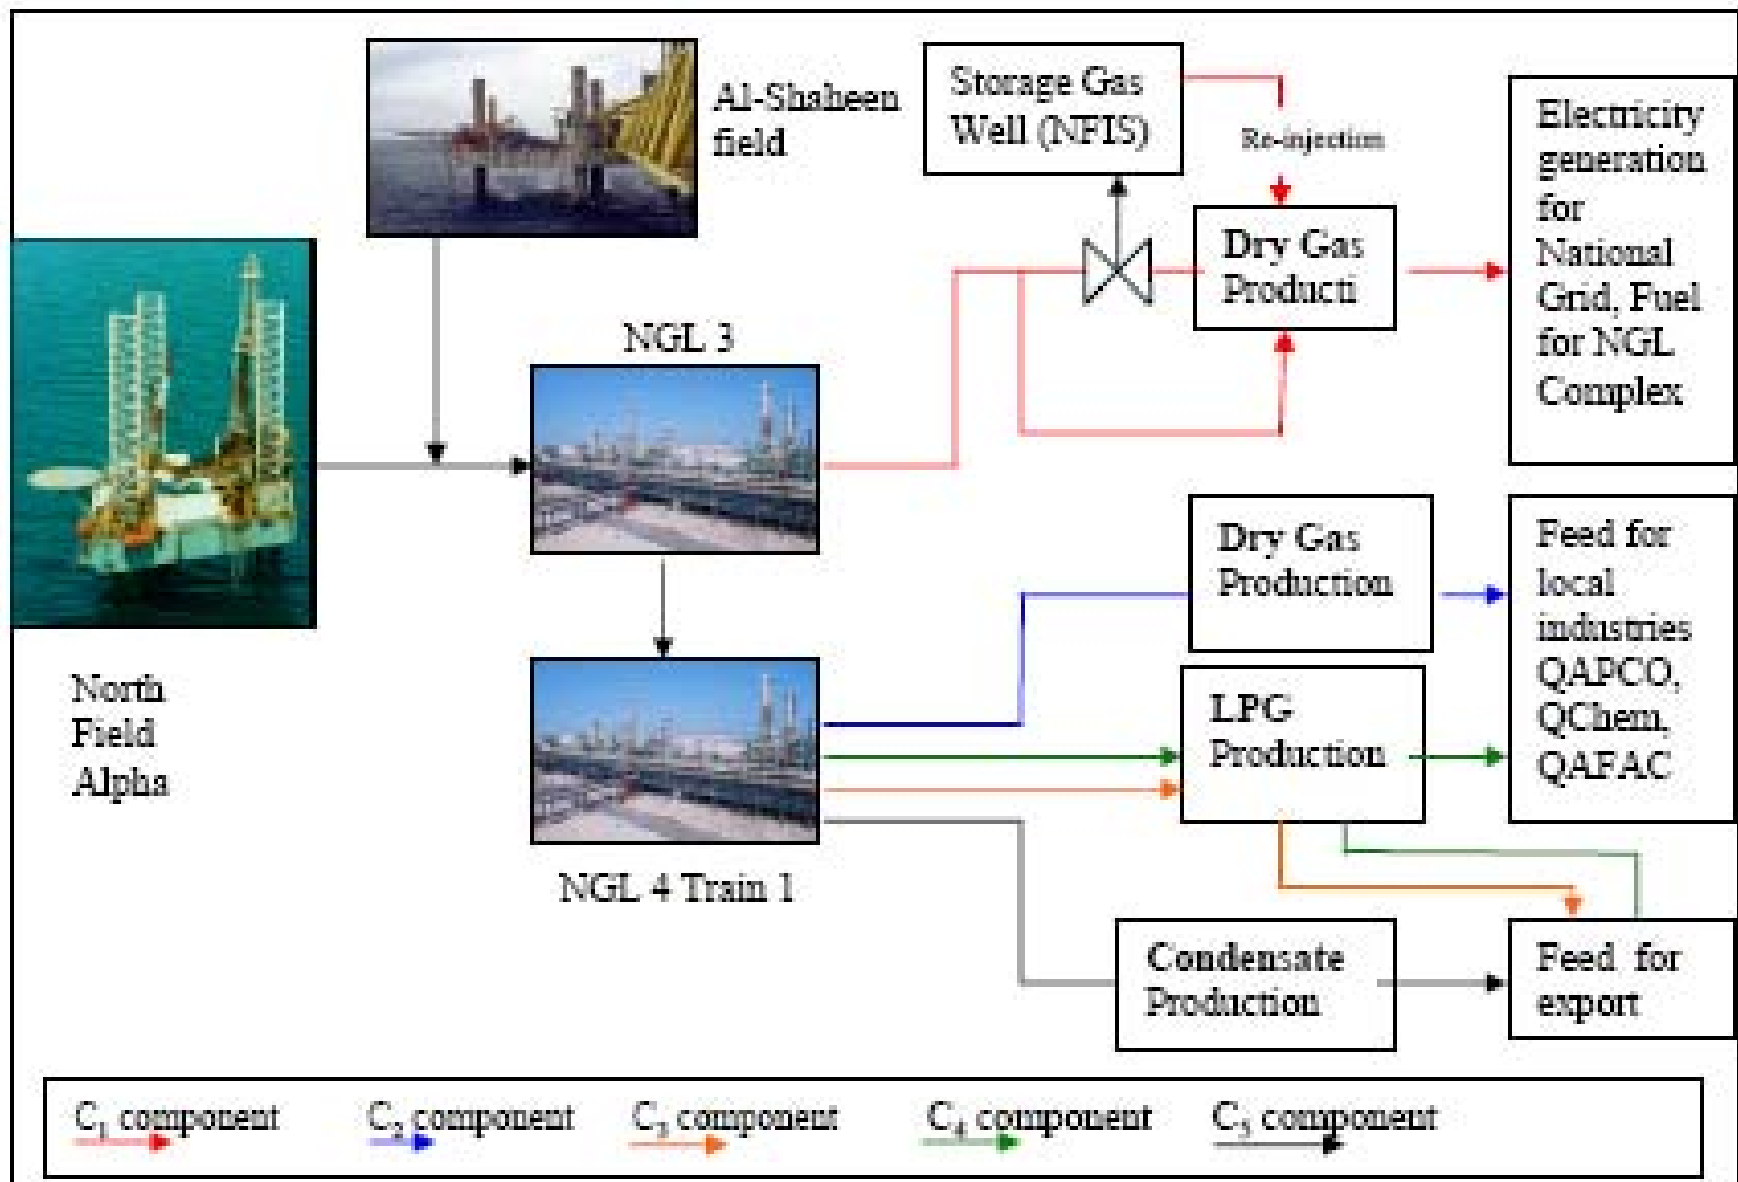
Al-Shaheen field

Storage Gas Well (NFIS)

Re-injection

Dry Gas Producti

Electricity generation for National Grid, Fuel for NGL Complex

NGL 3

North Field Alpha

Dry Gas Production

Feed for local industries QAPCO, QChem, QAFAC

LPG Production

NGL 4 Train 1

Condensate Production

Feed for export

$C_1$ component $C_2$ component $C_3$ component $C_4$ component $C_5$ component